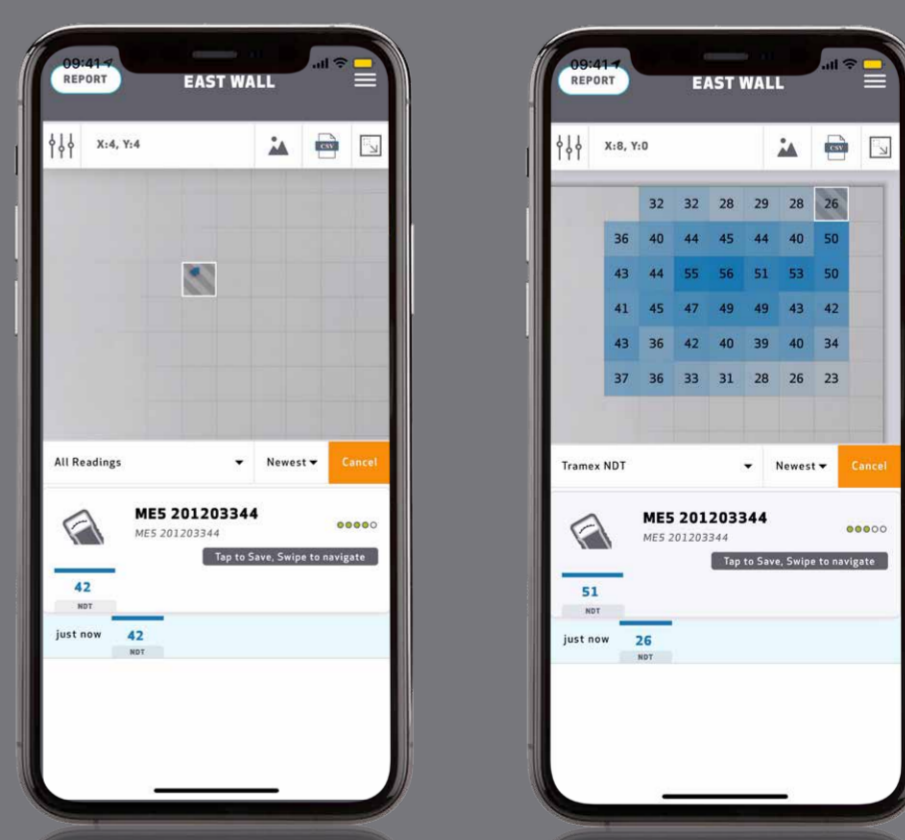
09:41
REPORT
EAST WALL

X:4, Y:4

CSV

All Readings
Newest
Cancel

ME5 201203344
ME5 201203344
Tap to Save, Swipe to navigate

42
NDT

just now
42
NDT

09:41
REPORT
EAST WALL

X:8, Y:0

CSV

| | 32 | 32 | 28 | 29 | 28 | 26 |
|---|---|---|---|---|---|---|
| 36 | 40 | 44 | 45 | 44 | 40 | 50 |
| 43 | 44 | 55 | 56 | 51 | 53 | 50 |
| 41 | 45 | 47 | 49 | 49 | 43 | 42 |
| 43 | 36 | 42 | 40 | 39 | 40 | 34 |
| 37 | 36 | 33 | 31 | 28 | 26 | 23 |

Tramex NDT
Newest
Cancel

ME5 201203344
ME5 201203344
Tap to Save, Swipe to navigate

51
NDT

just now
26
NDT